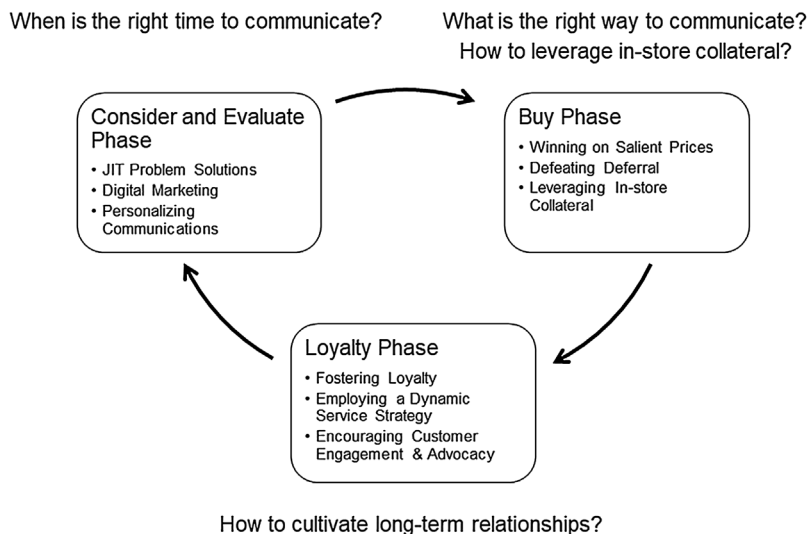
When is the right time to communicate?

What is the right way to communicate?
How to leverage in-store collateral?

Consider and Evaluate Phase
• JIT Problem Solutions
• Digital Marketing
• Personalizing Communications

Buy Phase
• Winning on Salient Prices
• Defeating Deferral
• Leveraging In-store Collateral

Loyalty Phase
• Fostering Loyalty
• Employing a Dynamic Service Strategy
• Encouraging Customer Engagement & Advocacy

How to cultivate long-term relationships?